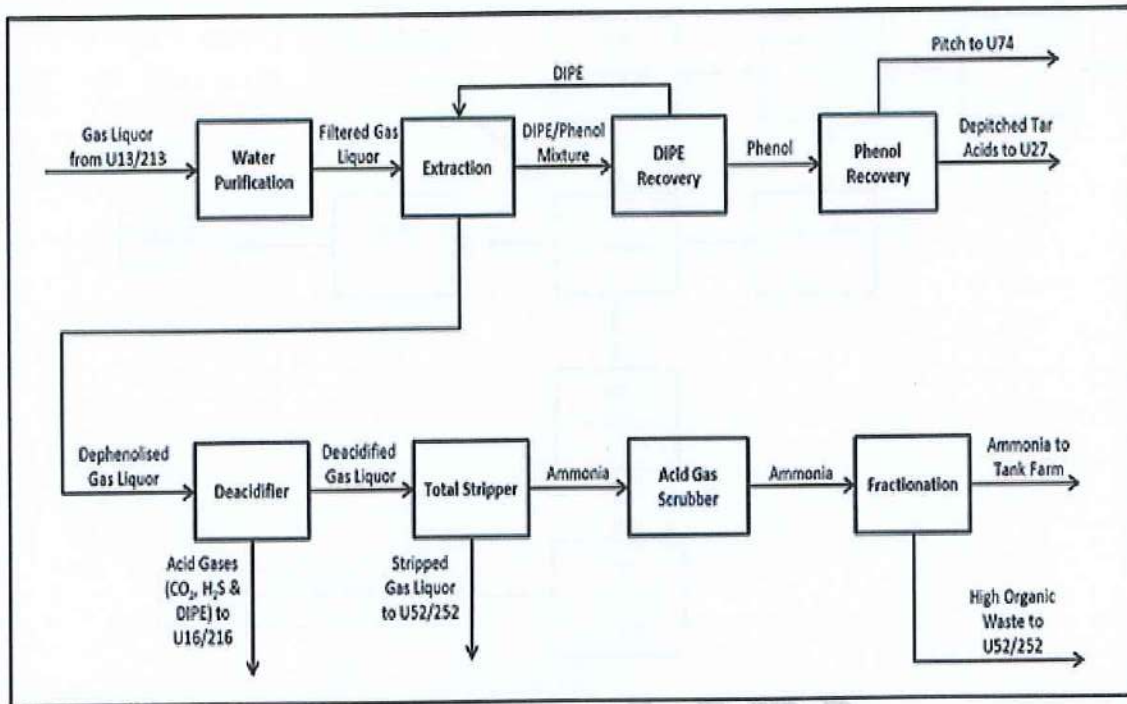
DIPE

Pitch to U74

Gas Liquor from U13/213

Water Purification

Filtered Gas Liquor

Extraction

DIPE/Phenol Mixture

DIPE Recovery

Phenol

Phenol Recovery

Depitched Tar Acids to U27

Dephenolised Gas Liquor

Deacidifier

Deacidified Gas Liquor

Total Stripper

Ammonia

Acid Gas Scrubber

Ammonia

Fractionation

Ammonia to Tank Farm

Acid Gases ($CO_2$, $H_2S$ & DIPE) to U16/216

Stripped Gas Liquor to U52/252

High Organic Waste to U52/252